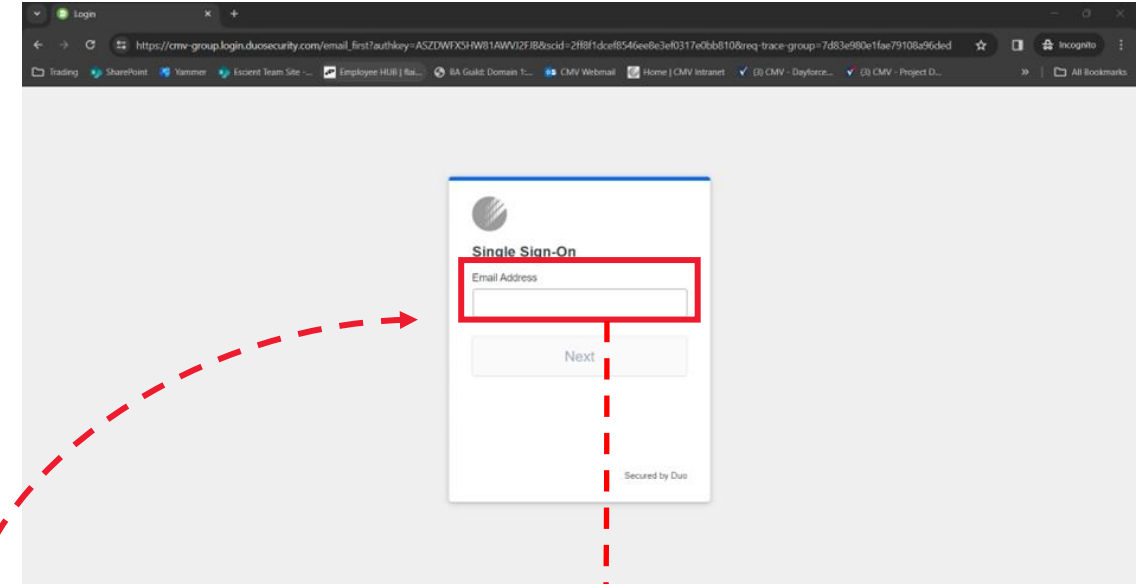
Login

https://cmv-group.login.duosecurity.com/email_first?authkey=ASZDWFX5HW81AWVJ2FJB&scid=2ff8f1dcef8546ee8e3ef0317e0bb810&req-trace-group=7d83e980e1fae79108a96ded

Incognito

Trading SharePoint Yammer Escient Team Site -... Employee HUB | flai... BA Guild: Domain 1:... CMV Webmail Home | CMV Intranet (3) CMV - Dayforce... (3) CMV - Project D... » All Bookmarks

Single Sign-On

Email Address

Next

Secured by Duo